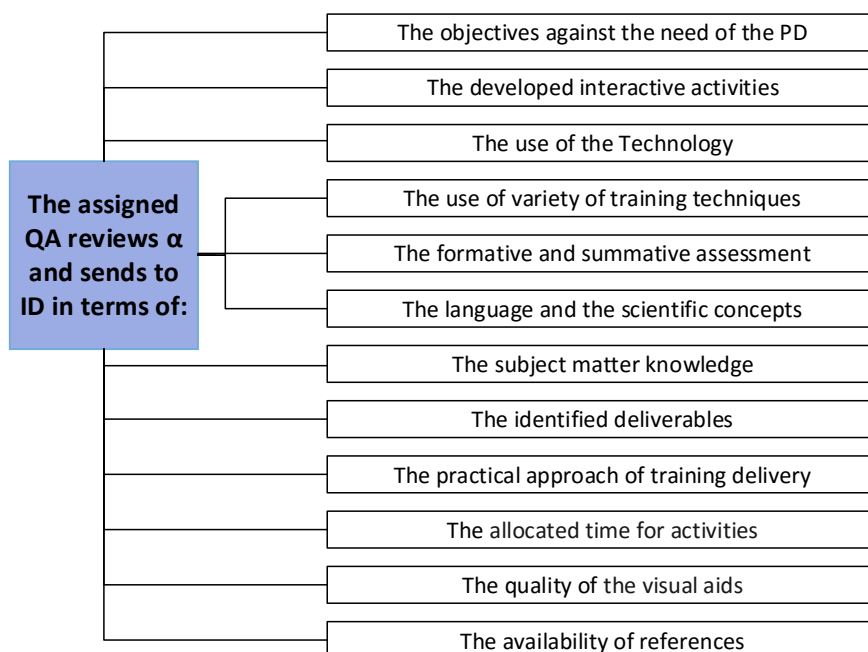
The assigned QA reviews α and sends to ID in terms of:

The objectives against the need of the PD

The developed interactive activities

The use of the Technology

The use of variety of training techniques

The formative and summative assessment

The language and the scientific concepts

The subject matter knowledge

The identified deliverables

The practical approach of training delivery

The allocated time for activities

The quality of the visual aids

The availability of references